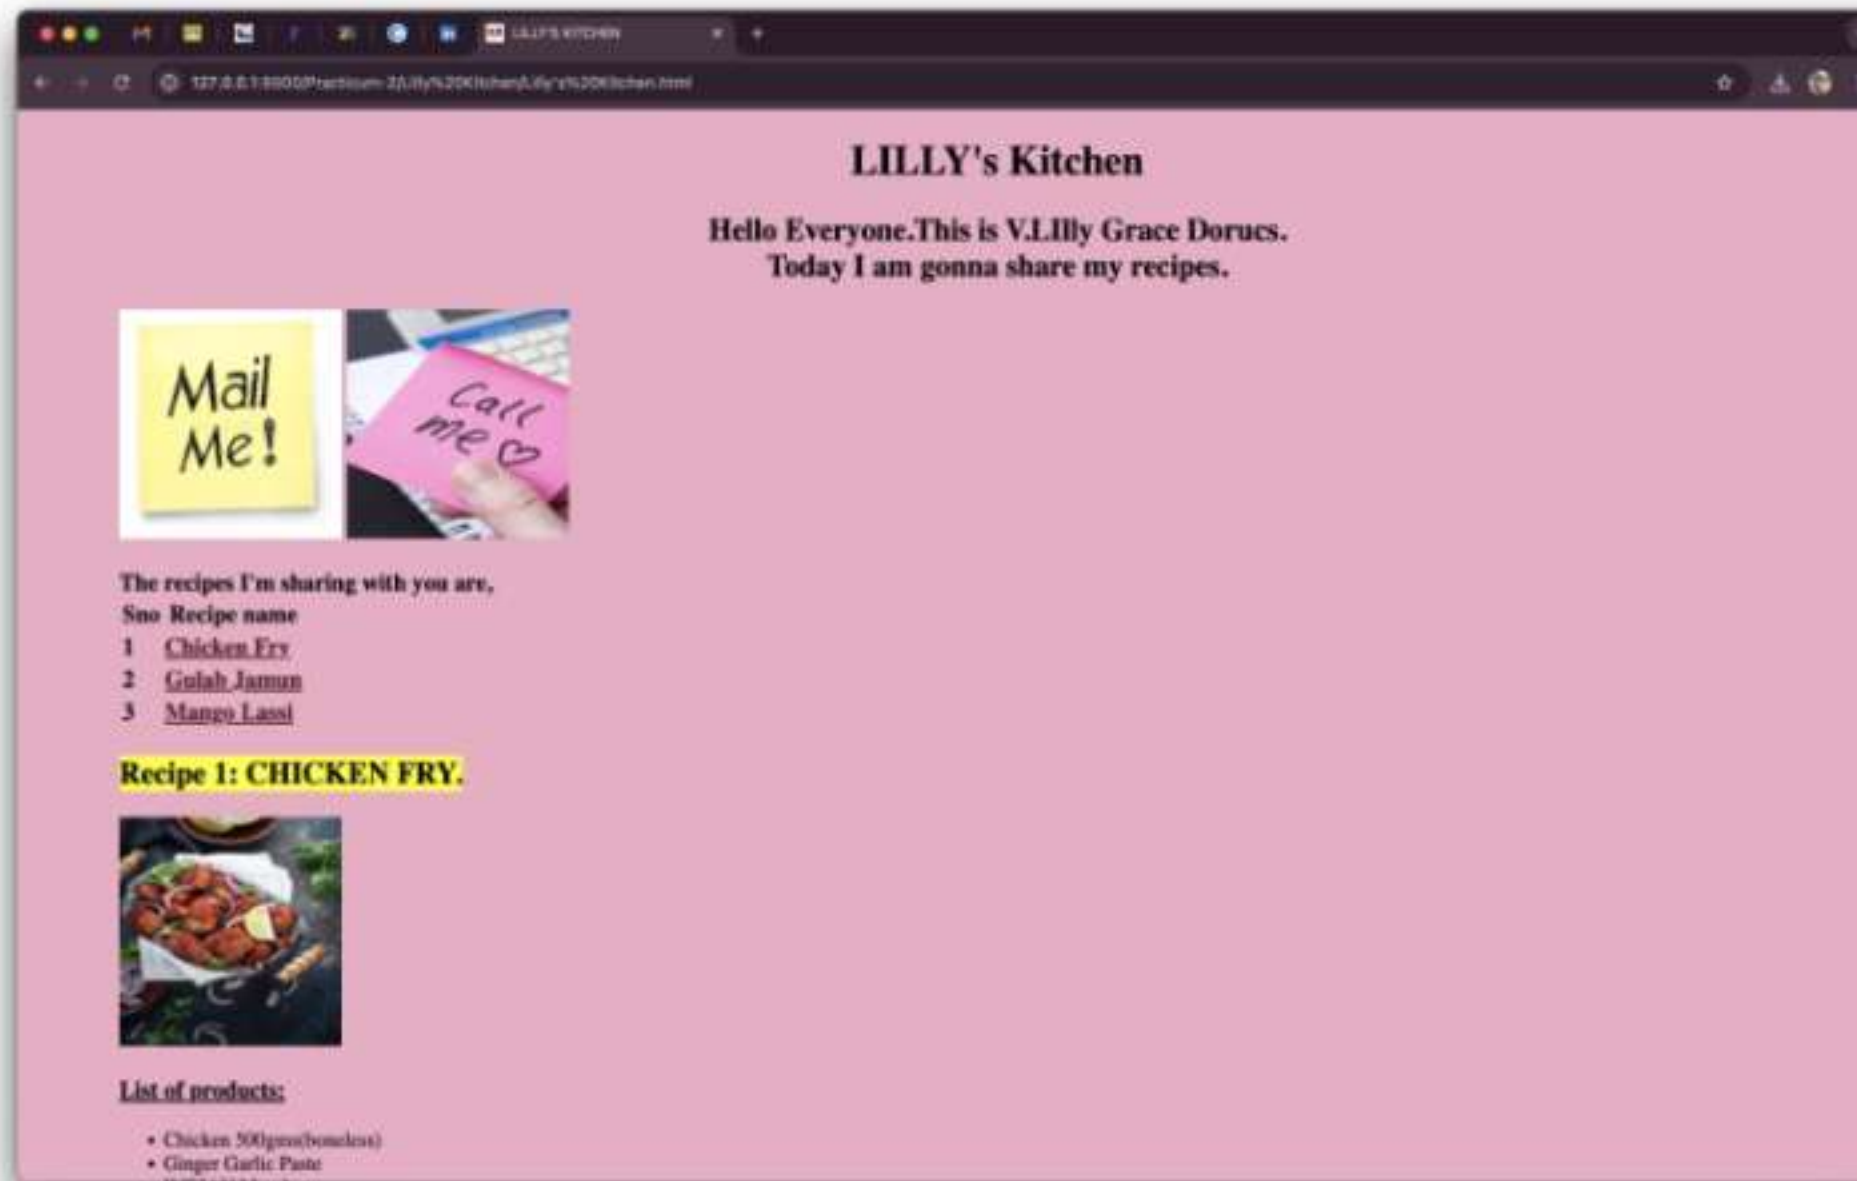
LILLY'S KITCHEN

127.0.0.1:5500/Practicum-2/Lilly%20Kitchen/Lilly's%20Kitchen.html

LILLY's Kitchen

Hello Everyone.This is V.LIlly Grace Dorucs.
Today I am gonna share my recipes.

Mail Me!

Call me

The recipes I'm sharing with you are,

| Sno | Recipe name |
|---|---|
| 1 | Chicken Fry |
| 2 | Gulab Jamun |
| 3 | Mango Lassi |

Recipe 1: CHICKEN FRY.

List of products:

- Chicken 500gms(boneless)
- Ginger Garlic Paste